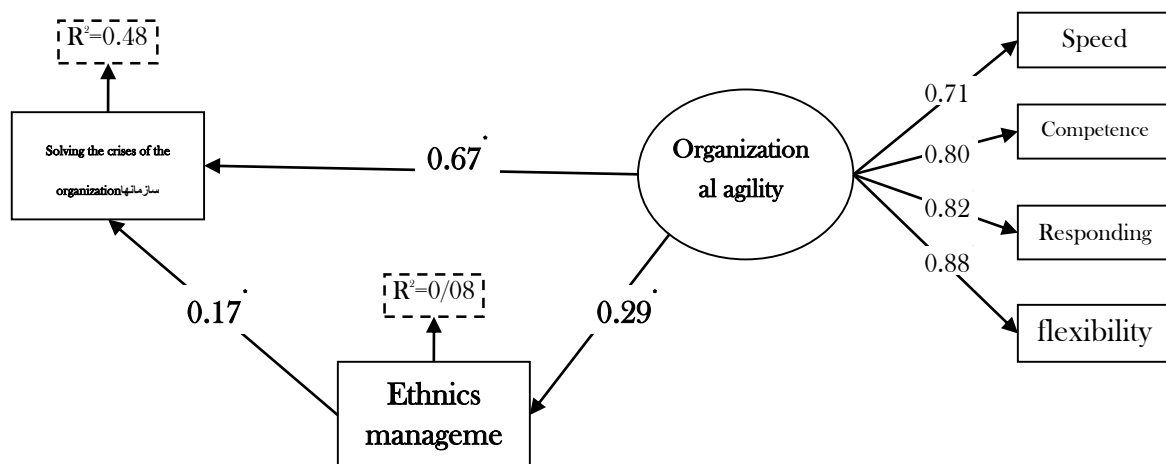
$R^2=0.48$

Solving the crises of the organizationسازمانها

$0.67^{*}$

Organization al agility

Speed

0.71

Competence

0.80

0.82

Responding

0.88

flexibility

$0.17^{*}$

$R^2=0/08$

$0.29^{*}$

Ethnics manageme